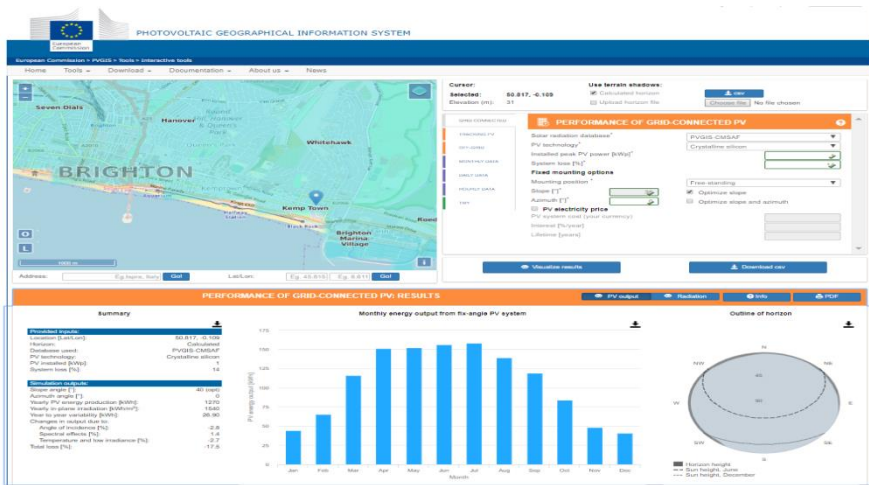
European Commission

PHOTOVOLTAIC GEOGRAPHICAL INFORMATION SYSTEM

European Commission > PVGIS > Tools > Interactive tools

Home Tools Download Documentation About us News

Seven Dials Hanover Whitehawk BRIGHTON Kemp Town Brighton Marina Village

Address: Eg lspra, Italy Go! Lat/Lon: Eg 45.816 Eg 8.611 Go!

Cursor:
Selected: 50.817, -0.109
Elevation (m): 31

Use terrain shadows:
Calculated horizon
Upload horizon file
Choose file No file chosen

GRID CONNECTED
TRACKING PV
OFF-GRID
MONTHLY DATA
DAILY DATA
HOURLY DATA
TMY

PERFORMANCE OF GRID-CONNECTED PV

Solar radiation database* PVGIS-CMSAF
PV technology* Crystalline silicon
Installed peak PV power [kWp]*
System loss [%]*
Fixed mounting options
Mounting position* Free-standing
Slope [°]* Optimize slope
Azimuth [°]* Optimize slope and azimuth
PV electricity price
PV system cost (your currency)
Interest [%/year]
Lifetime [years]

Visualize results Download csv

PERFORMANCE OF GRID-CONNECTED PV: RESULTS

PV output Radiation Info PDF

Summary

Provided inputs:
Location [Lat/Lon]: 50.817, -0.109
Horizon: Calculated
Database used: PVGIS-CMSAF
PV technology: Crystalline silicon
PV installed [kWp]: 1
System loss [%]: 14

Simulation outputs:
Slope angle [°]: 40 (opt)
Azimuth angle [°]: 0
Yearly PV energy production [kWh]: 1270
Yearly in-plane irradiation [kWh/m²]: 1640
Year to year variability [kWh]: 86.90
Changes in output due to:
Angle of incidence [%]: -2.8
Spectral effects [%]: 1.4
Temperature and low irradiance [%]: -2.7
Total loss [%]: -17.6

Monthly energy output from fix-angle PV system

175 150 125 100 75 50 25 0
PV energy output [kWh]
Jan Feb Mar Apr May Jun Jul Aug Sep Oct Nov Dec
Month

Outline of horizon

N NE E SE S SW W NW

Horizon height
Sun height, June
Sun height, December